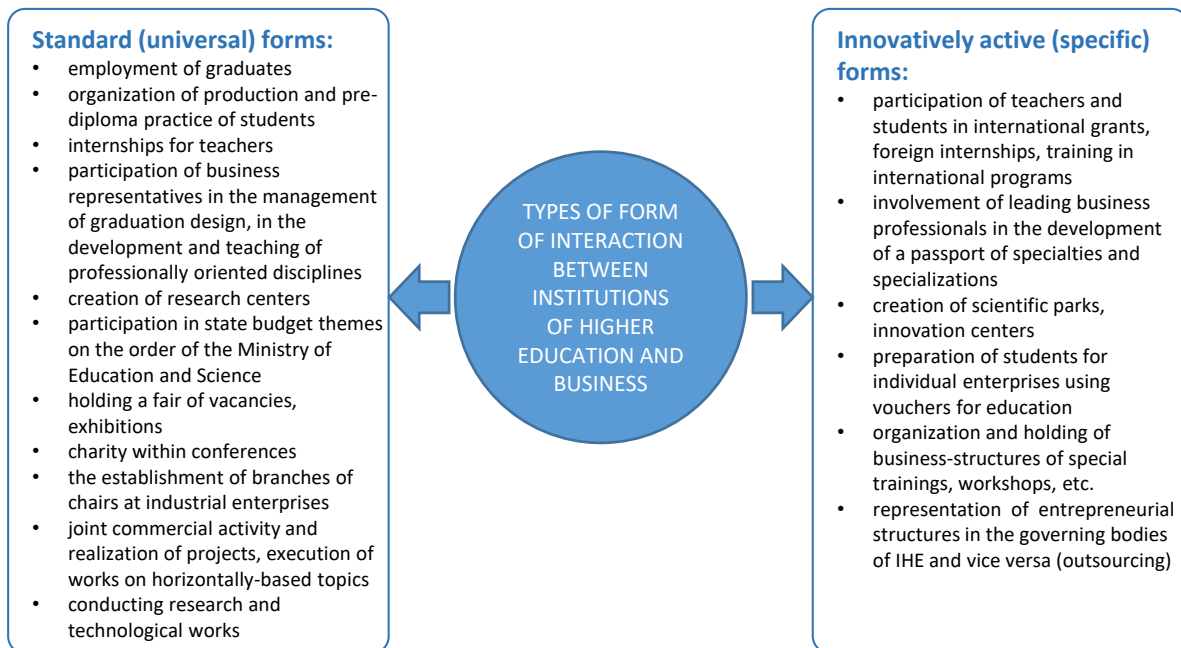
Standard (universal) forms:
• employment of graduates
• organization of production and pre-diploma practice of students
• internships for teachers
• participation of business representatives in the management of graduation design, in the development and teaching of professionally oriented disciplines
• creation of research centers
• participation in state budget themes on the order of the Ministry of Education and Science
• holding a fair of vacancies, exhibitions
• charity within conferences
• the establishment of branches of chairs at industrial enterprises
• joint commercial activity and realization of projects, execution of works on horizontally-based topics
• conducting research and technological works

TYPES OF FORM OF INTERACTION BETWEEN INSTITUTIONS OF HIGHER EDUCATION AND BUSINESS

Innovatively active (specific) forms:
• participation of teachers and students in international grants, foreign internships, training in international programs
• involvement of leading business professionals in the development of a passport of specialties and specializations
• creation of scientific parks, innovation centers
• preparation of students for individual enterprises using vouchers for education
• organization and holding of business-structures of special trainings, workshops, etc.
• representation of entrepreneurial structures in the governing bodies of IHE and vice versa (outsourcing)